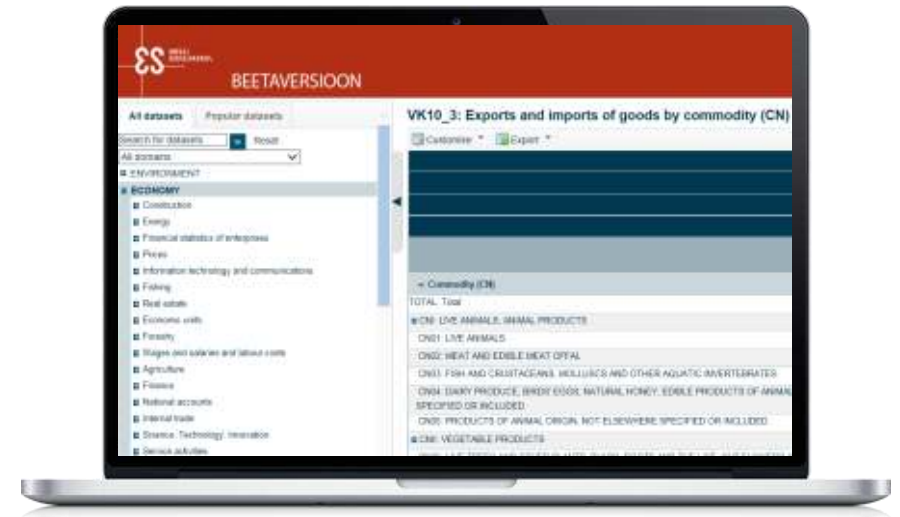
BEETAVERSIOON

All datasets Popular datasets

Search for datasets Reset

All domains

ENVIRONMENT

ECONOMY

Construction

Energy

Financial statistics of enterprises

Prices

Information technology and communications

Fishing

Real estate

Economic units

Forestry

Wages and salaries and labour costs

Agriculture

Finance

National accounts

Internal trade

Science. Technology. Innovation

Service activities

VK10_3: Exports and imports of goods by commodity (CN)

Customise Export

Commodity (CN)

TOTAL Total

CNI LIVE ANIMALS, ANIMAL PRODUCTS

CN01 LIVE ANIMALS

CN02 MEAT AND EDIBLE MEAT OFFAL

CN03 FISH AND CRUSTACEANS, MOLLUSCS AND OTHER AQUATIC INVERTEBRATES

CN04 DAIRY PRODUCE; BIRDS' EGGS; NATURAL HONEY; EDIBLE PRODUCTS OF ANIMAL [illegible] SPECIFIED OR INCLUDED

CN05 PRODUCTS OF ANIMAL ORIGIN, NOT ELSEWHERE SPECIFIED OR INCLUDED

CNII VEGETABLE PRODUCTS

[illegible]